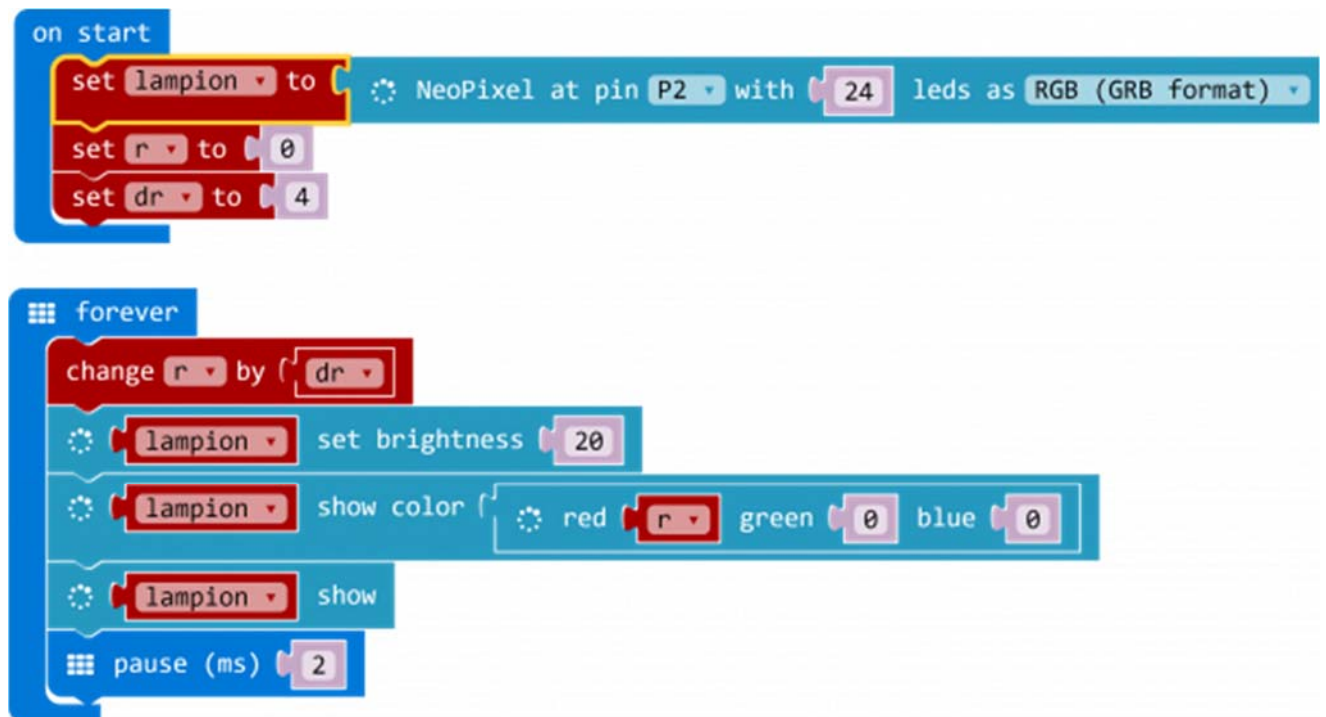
on start
set lampion to NeoPixel at pin P2 with 24 leds as RGB (GRB format)
set r to 0
set dr to 4

forever
change r by dr
lampion set brightness 20
lampion show color red r green 0 blue 0
lampion show
pause (ms) 2